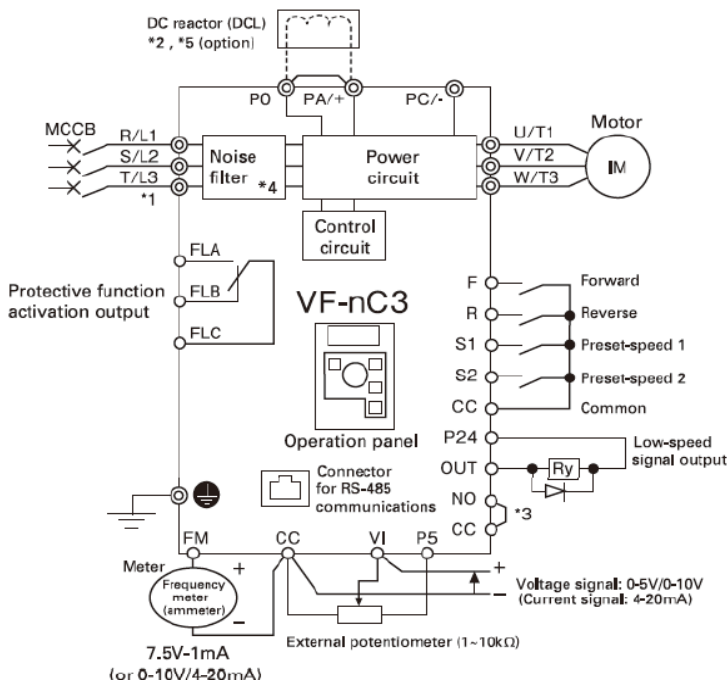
DC reactor (DCL)
*2 , *5 (option)

P0
PA/+
PC/-

MCCB
R/L1
S/L2
T/L3
*1

Noise filter
*4

Power circuit

Control circuit

U/T1
V/T2
W/T3

Motor
IM

FLA
FLB
FLC

Protective function activation output

VF-nC3

Operation panel

F
R
S1
S2
CC

Forward
Reverse
Preset-speed 1
Preset-speed 2
Common

P24
OUT
NO
CC
*3

Ry

Low-speed signal output

Connector for RS-485 communications

FM
CC
VI
P5

Meter
Frequency meter (ammeter)

+
−

+
−
Voltage signal: 0-5V/0-10V
(Current signal: 4-20mA)

External potentiometer (1~10kΩ)

7.5V-1mA
(or 0-10V/4-20mA)